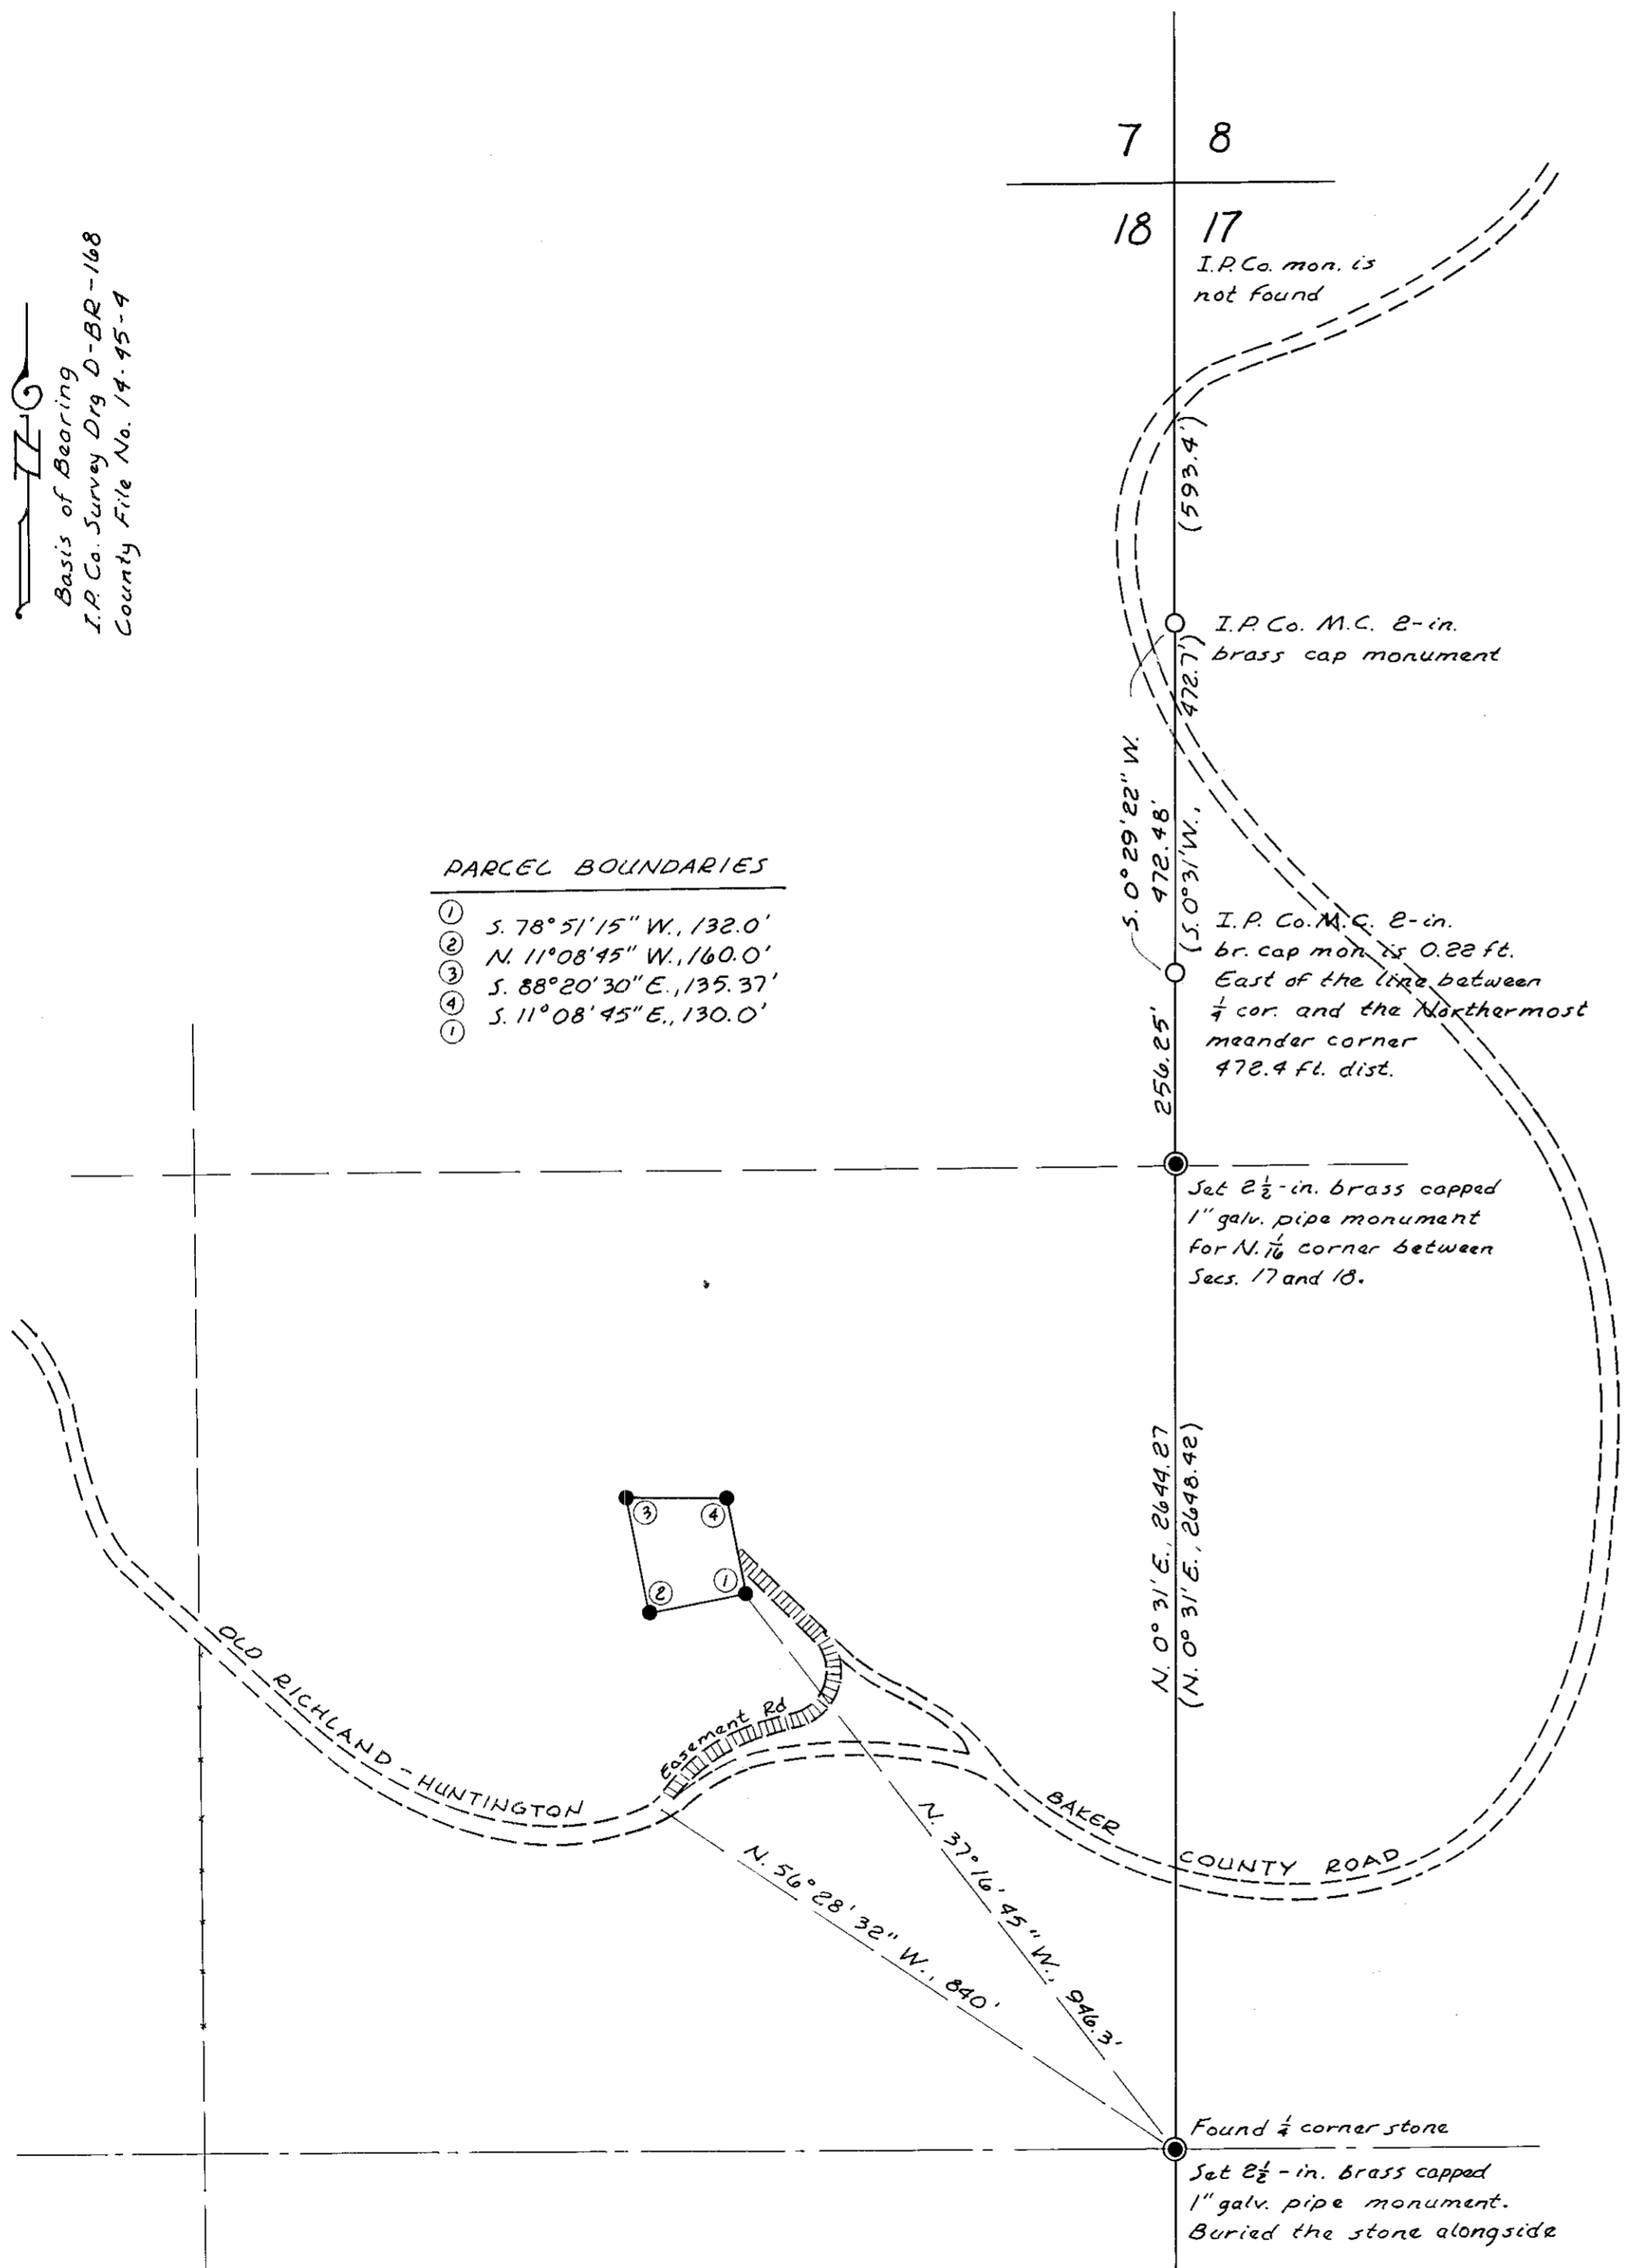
Basis of Bearing
I.P. Co. Survey Drg D-BR-168
County File No. 14-45-4

7 | 8
18 | 17

I.P. Co. mon. is not found

(593.4')

I.P. Co. M.C. 2-in. brass cap monument

S. 0°29'22" W. 472.48'

(S. 0°31' W., 472.7')

I.P. Co. M.C. 2-in. br. cap mon. is 0.22 ft. East of the line between $\frac{1}{4}$ cor. and the Northermost meander corner 472.4 ft. dist.

256.25'

PARCEL BOUNDARIES

① S. 78°51'15" W., 132.0'
② N. 11°08'45" W., 160.0'
③ S. 88°20'30" E., 135.37'
④ S. 11°08'45" E., 130.0'
①

Set $2\frac{1}{2}$-in. brass capped 1" galv. pipe monument for N. $\frac{1}{16}$ corner between Secs. 17 and 18.

N. 0° 31' E., 2644.27
(N. 0° 31' E., 2648.42)

③ ④ ② ①

Easement Rd

OLD RICHLAND - HUNTINGTON

BAKER COUNTY ROAD

N. 56° 28' 32" W., 840'

N. 37° 16' 45" W., 946.3'

Found $\frac{1}{4}$ corner stone

Set $2\frac{1}{2}$-in. brass capped 1" galv. pipe monument. Buried the stone alongside